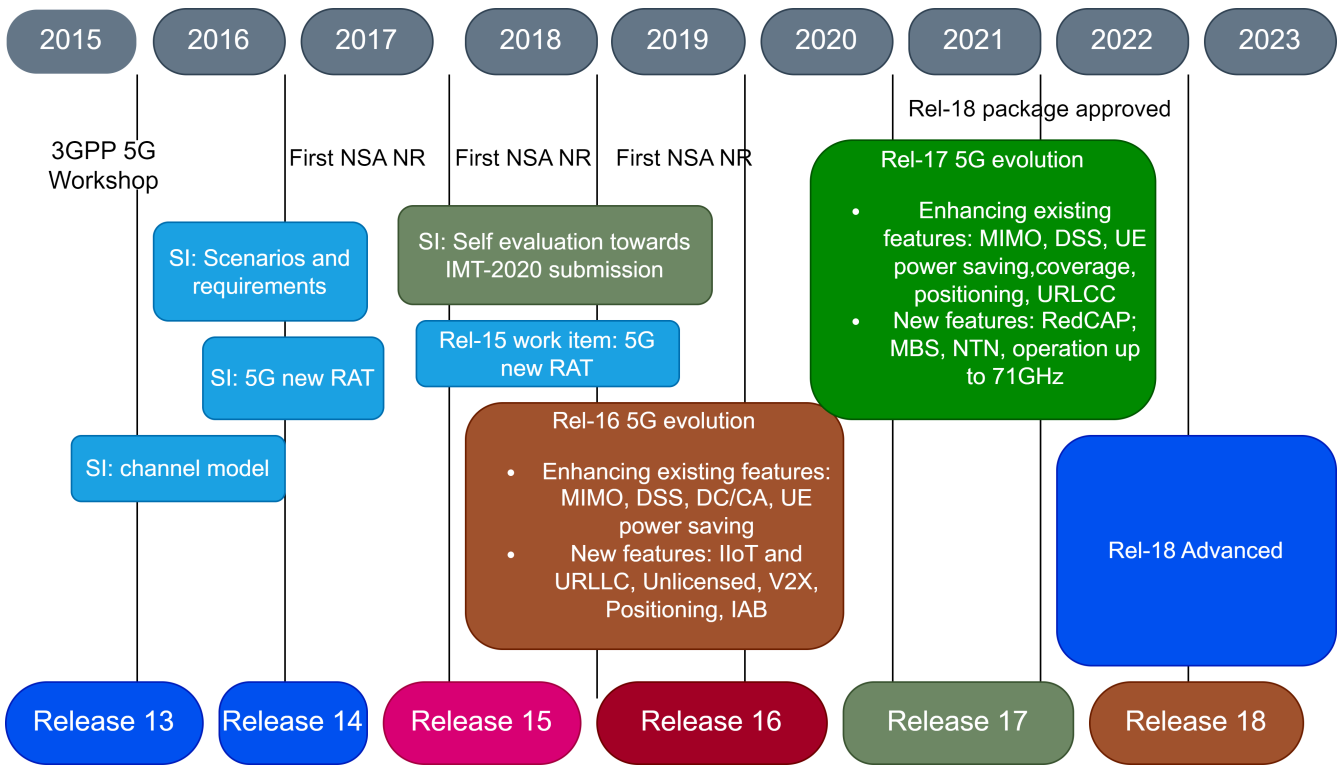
2015 2016 2017 2018 2019 2020 2021 2022 2023

Rel-18 package approved

3GPP 5G Workshop

First NSA NR

First NSA NR

First NSA NR

Rel-17 5G evolution

- Enhancing existing features: MIMO, DSS, UE power saving,coverage, positioning, URLCC
- New features: RedCAP; MBS, NTN, operation up to 71GHz

SI: Scenarios and requirements

SI: Self evaluation towards IMT-2020 submission

Rel-15 work item: 5G new RAT

SI: 5G new RAT

Rel-16 5G evolution

- Enhancing existing features: MIMO, DSS, DC/CA, UE power saving
- New features: IIoT and URLLC, Unlicensed, V2X, Positioning, IAB

SI: channel model

Rel-18 Advanced

Release 13 Release 14 Release 15 Release 16 Release 17 Release 18